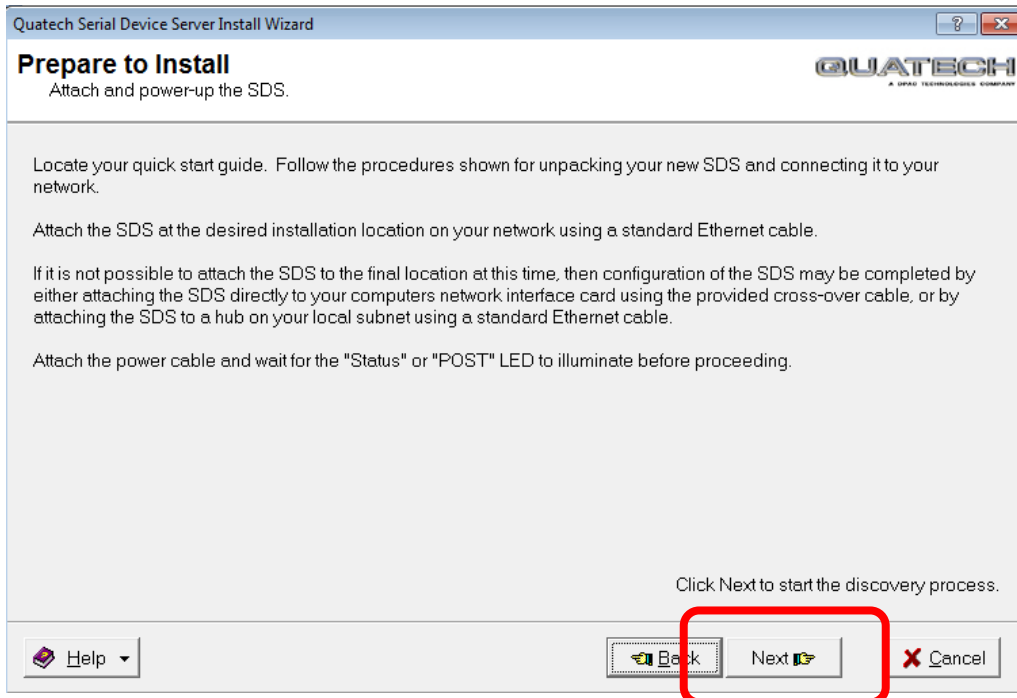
Quatech Serial Device Server Install Wizard

?

Prepare to Install
Attach and power-up the SDS.

QUATECH
A DPAC TECHNOLOGIES COMPANY

Locate your quick start guide. Follow the procedures shown for unpacking your new SDS and connecting it to your network.

Attach the SDS at the desired installation location on your network using a standard Ethernet cable.

If it is not possible to attach the SDS to the final location at this time, then configuration of the SDS may be completed by either attaching the SDS directly to your computers network interface card using the provided cross-over cable, or by attaching the SDS to a hub on your local subnet using a standard Ethernet cable.

Attach the power cable and wait for the "Status" or "POST" LED to illuminate before proceeding.

Click Next to start the discovery process.

Help

Back

Next

Cancel